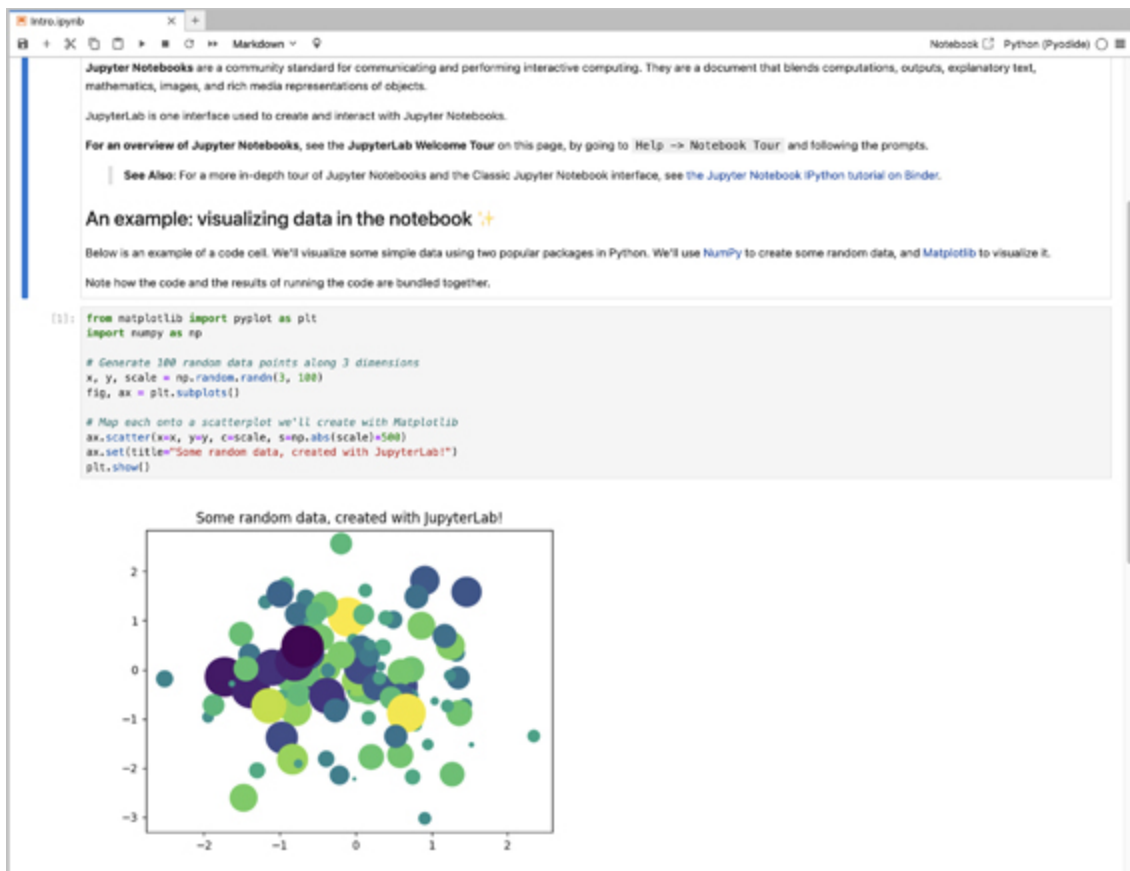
Intro.ipynb × +

Markdown

Notebook Python (Pyodide)

**Jupyter Notebooks** are a community standard for communicating and performing interactive computing. They are a document that blends computations, outputs, explanatory text, mathematics, images, and rich media representations of objects.

JupyterLab is one interface used to create and interact with Jupyter Notebooks.

**For an overview of Jupyter Notebooks**, see the **JupyterLab Welcome Tour** on this page, by going to `Help -> Notebook Tour` and following the prompts.

**See Also:** For a more in-depth tour of Jupyter Notebooks and the Classic Jupyter Notebook interface, see the Jupyter Notebook IPython tutorial on Binder.

An example: visualizing data in the notebook ✨

Below is an example of a code cell. We'll visualize some simple data using two popular packages in Python. We'll use NumPy to create some random data, and Matplotlib to visualize it.

Note how the code and the results of running the code are bundled together.

[1]:
```
from matplotlib import pyplot as plt
import numpy as np

# Generate 100 random data points along 3 dimensions
x, y, scale = np.random.randn(3, 100)
fig, ax = plt.subplots()

# Map each onto a scatterplot we'll create with Matplotlib
ax.scatter(x=x, y=y, c=scale, s=np.abs(scale)*500)
ax.set(title="Some random data, created with JupyterLab!")
plt.show()
```

Some random data, created with JupyterLab!

2
1
0
−1
−2
−3

−2 −1 0 1 2